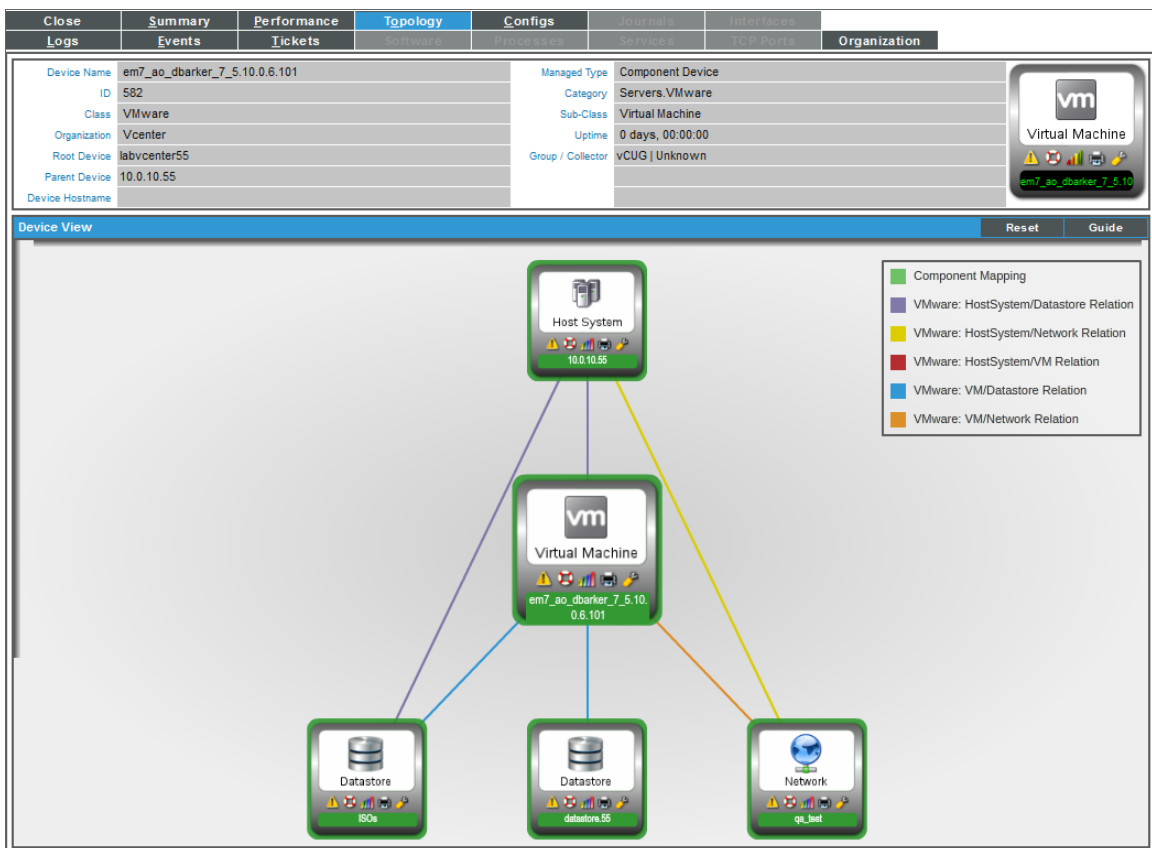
Close | Summary | Performance | Topology | Configs | Journals | Interfaces
Logs | Events | Tickets | Software | Processes | Services | TCP Ports | Organization

| | | | |
|---|---|---|---|
| Device Name | em7_ao_dbarker_7_5.10.0.6.101 | Managed Type | Component Device |
| ID | 582 | Category | Servers.VMware |
| Class | VMware | Sub-Class | Virtual Machine |
| Organization | Vcenter | Uptime | 0 days, 00:00:00 |
| Root Device | labvcenter55 | Group / Collector | vCUG \| Unknown |
| Parent Device | 10.0.10.55 | | |
| Device Hostname | | | |

vm
Virtual Machine
em7_ao_dbarker_7_5.10

Device View
Reset
Guide

Component Mapping
VMware: HostSystem/Datastore Relation
VMware: HostSystem/Network Relation
VMware: HostSystem/VM Relation
VMware: VM/Datastore Relation
VMware: VM/Network Relation

Host System
10.0.10.55

vm
Virtual Machine
em7_ao_dbarker_7_5.10.0.6.101

Datastore
ISOs

Datastore
datastore.55

Network
qa_test